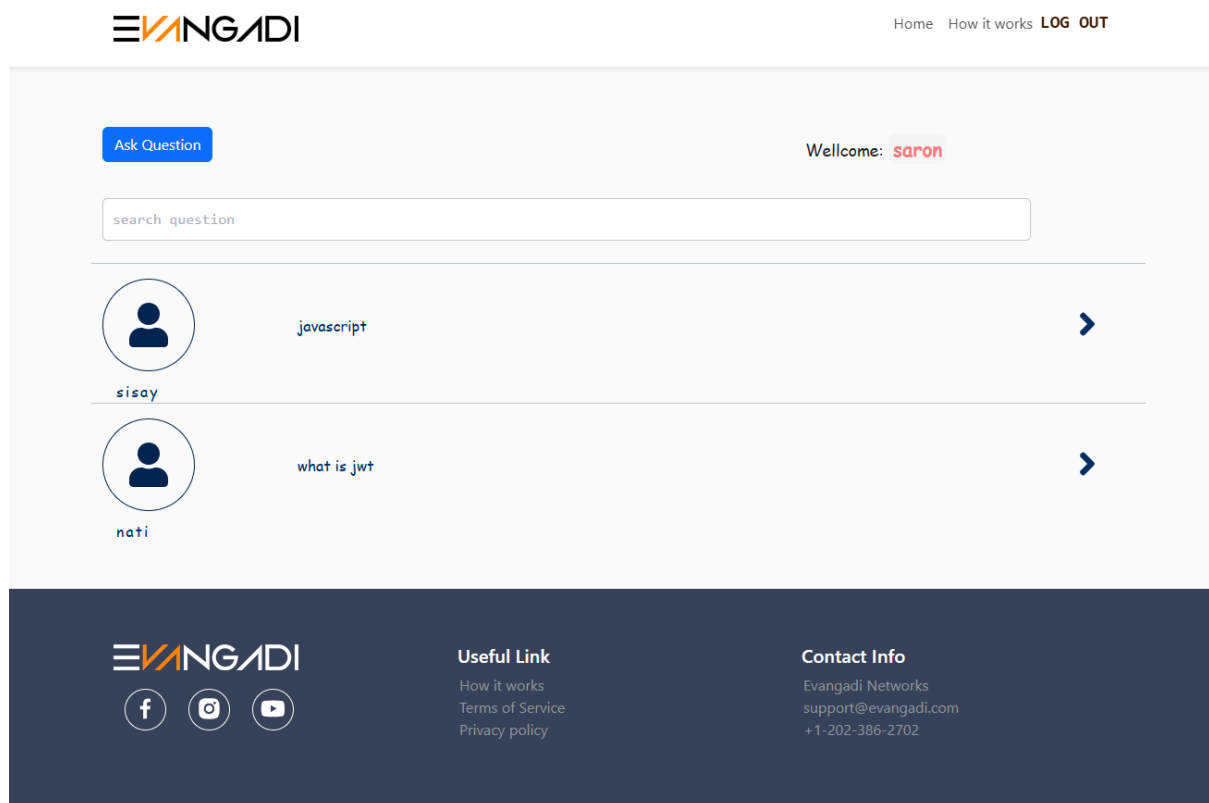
EVANGADI

Home How it works LOG OUT

Ask Question

Wellcome: saron

search question

javascript

sisay

what is jwt

nati

EVANGADI

Useful Link
How it works
Terms of Service
Privacy policy

Contact Info
Evangadi Networks
support@evangadi.com
+1-202-386-2702